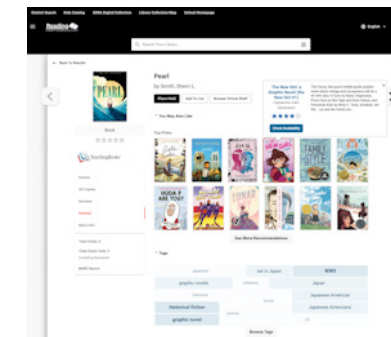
District Search  Site Catalog  WMS Digital Collection  Library Collection Map  School Homepage

Destiny Discover

Search Your Library

English

Back To Results

PEARL

Book

TeachingBooks

Details

All Copies

Reviews

Related

More Info

Total Holds: 0

Total Ready Now: 0

WMS Recent

Pearl

by Smith, Sherri L.

Place Hold  Add To List  Browse Virtual Shelf

You May Also Like

Top Picks

HUDA F ARE YOU?

FAMILY STYLE

LUNAR

The New Girl: a Graphic Novel (The New Girl #1)

Find Availability

See More Recommendations

Tags

japanese

Set in Japan

WWII

graphic novels

Japan

historical fiction

Japanese Americans

graphic novel

Browse Tags